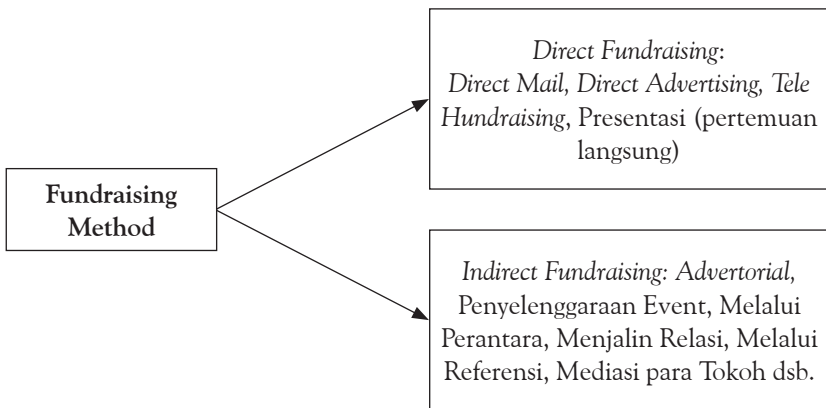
Fundraising Method

Direct Fundraising:
Direct Mail, Direct Advertising, Tele Hundraising, Presentasi (pertemuan langsung)

Indirect Fundraising: Advertorial, Penyelenggaraan Event, Melalui Perantara, Menjalin Relasi, Melalui Referensi, Mediasi para Tokoh dsb.